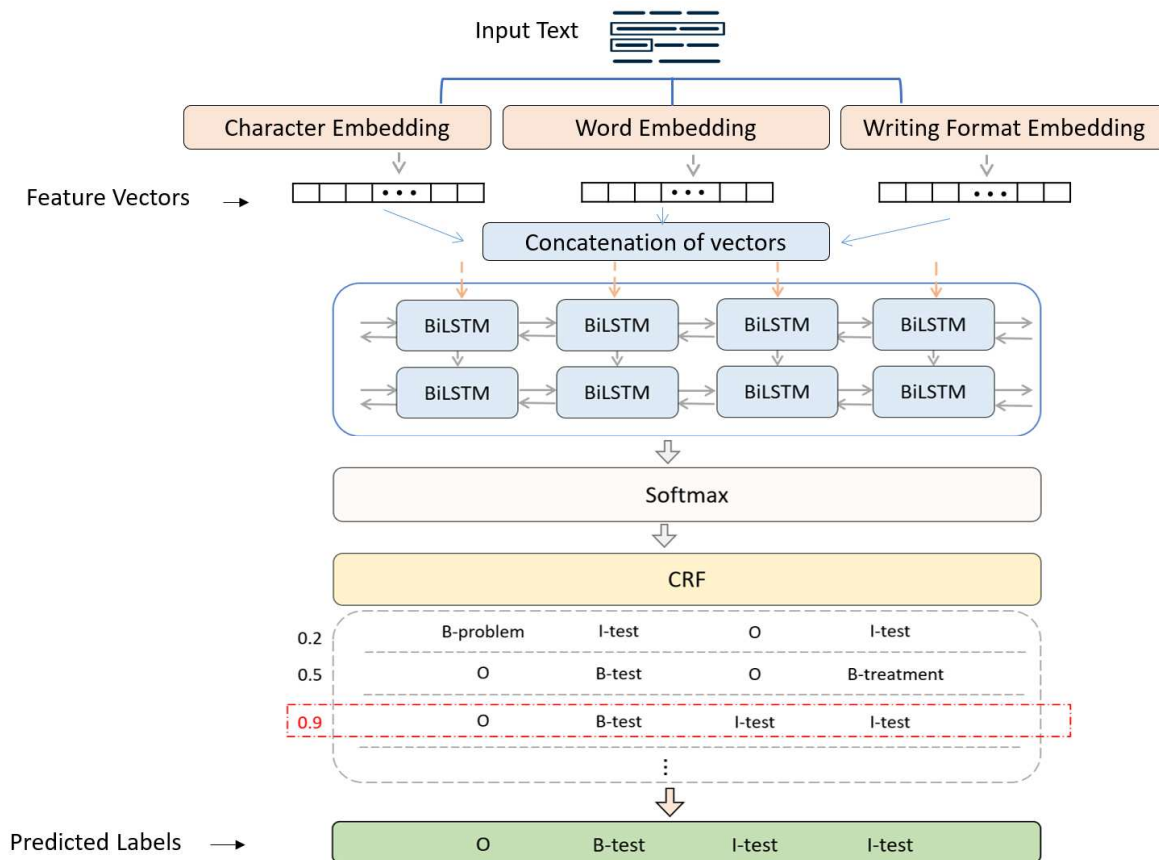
Input Text

Character Embedding

Word Embedding

Writing Format Embedding

Feature Vectors

• • •

• • •

• • •

Concatenation of vectors

BiLSTM BiLSTM BiLSTM BiLSTM

BiLSTM BiLSTM BiLSTM BiLSTM

Softmax

CRF

| | | | | |
|---|---|---|---|---|
| 0.2 | B-problem | I-test | O | I-test |
| 0.5 | O | B-test | O | B-treatment |
| 0.9 | O | B-test | I-test | I-test |

⋮

Predicted Labels

O B-test I-test I-test